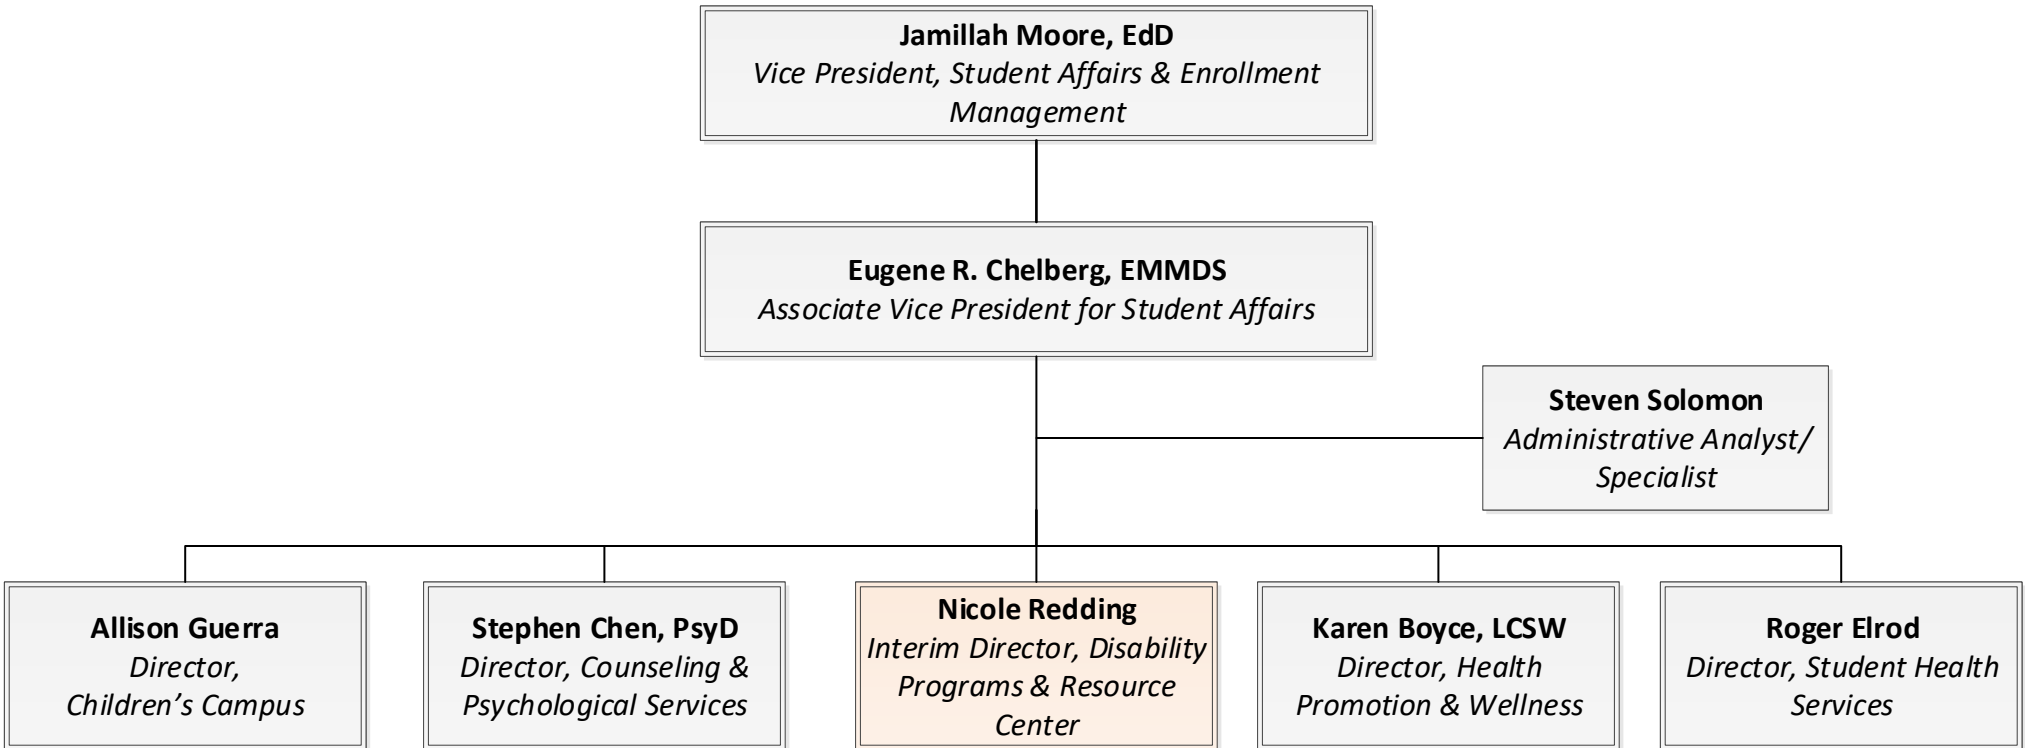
**Jamillah Moore, EdD**
*Vice President, Student Affairs & Enrollment Management*

**Eugene R. Chelberg, EMMDS**
*Associate Vice President for Student Affairs*

**Steven Solomon**
*Administrative Analyst/ Specialist*

**Allison Guerra**
*Director, Children's Campus*

**Stephen Chen, PsyD**
*Director, Counseling & Psychological Services*

**Nicole Redding**
*Interim Director, Disability Programs & Resource Center*

**Karen Boyce, LCSW**
*Director, Health Promotion & Wellness*

**Roger Elrod**
*Director, Student Health Services*